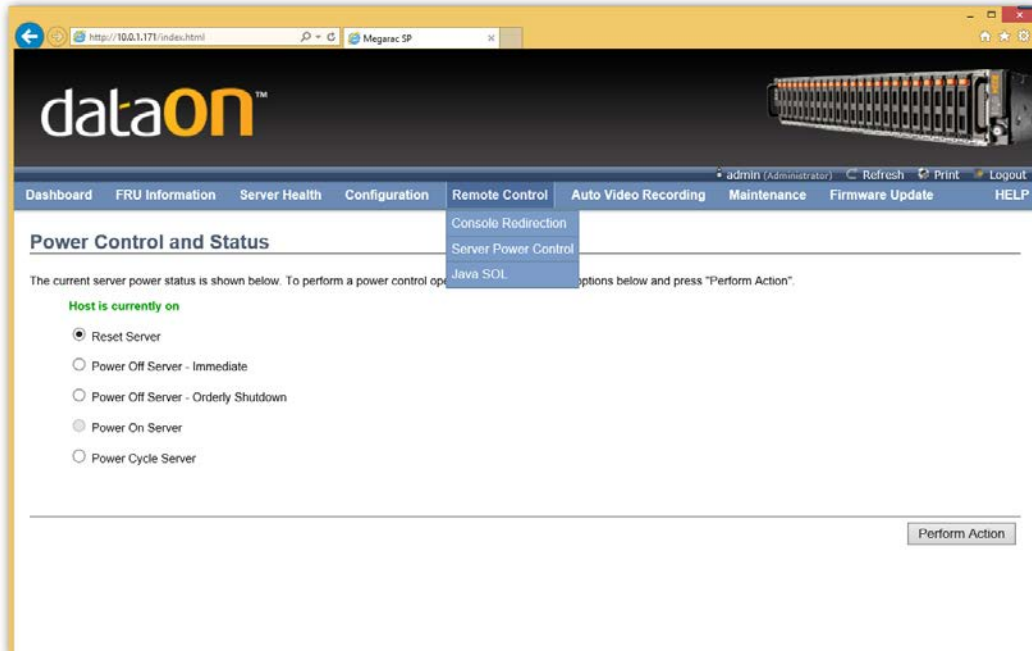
http://10.0.1.171/index.html
Megarac SP

dataOn™

admin (Administrator) Refresh Print Logout

Dashboard FRU Information Server Health Configuration Remote Control Auto Video Recording Maintenance Firmware Update HELP

Console Redirection
Server Power Control
Java SOL

Power Control and Status

The current server power status is shown below. To perform a power control ope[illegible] options below and press "Perform Action".

Host is currently on

Reset Server

Power Off Server - Immediate

Power Off Server - Orderly Shutdown

Power On Server

Power Cycle Server

Perform Action